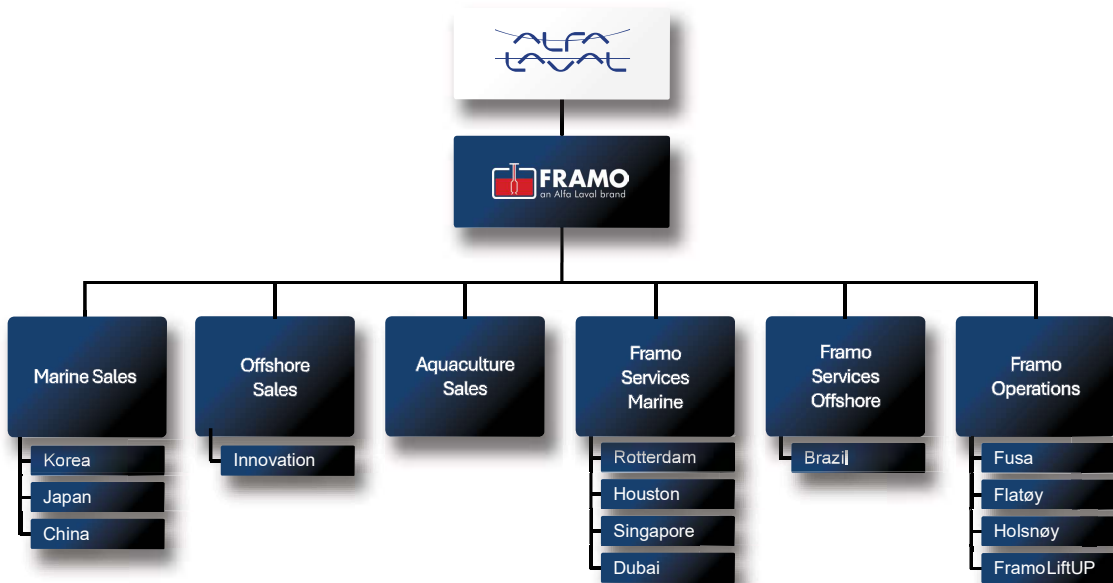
ALFA LAVAL

FRAMO
an Alfa Laval brand

Marine Sales

Korea

Japan

China

Offshore Sales

Innovation

Aquaculture Sales

Framo Services Marine

Rotterdam

Houston

Singapore

Dubai

Framo Services Offshore

Brazil

Framo Operations

Fusa

Flatøy

Holsnøy

Framo LiftUP